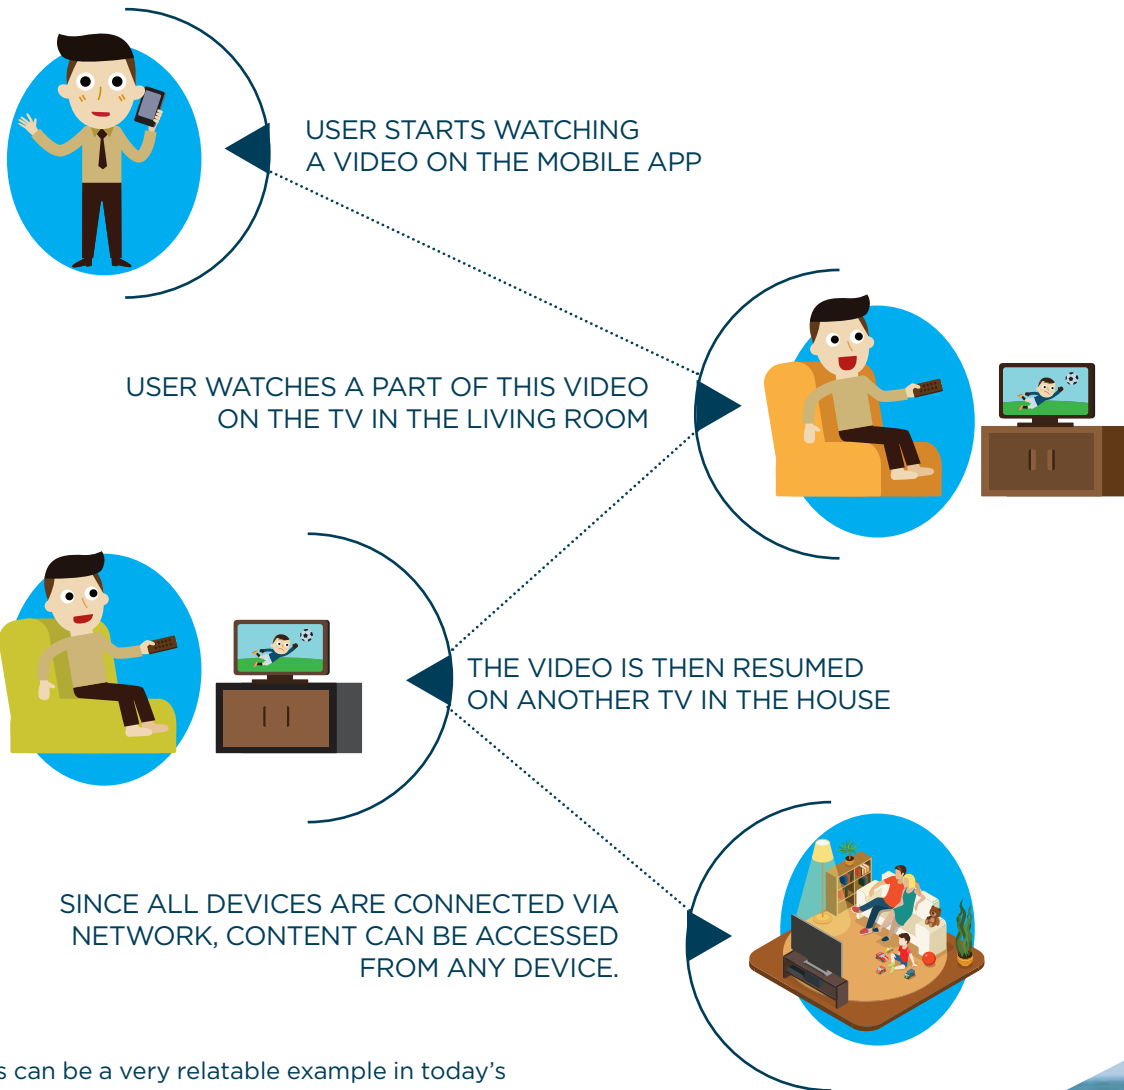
USER STARTS WATCHING A VIDEO ON THE MOBILE APP

USER WATCHES A PART OF THIS VIDEO ON THE TV IN THE LIVING ROOM

THE VIDEO IS THEN RESUMED ON ANOTHER TV IN THE HOUSE

SINCE ALL DEVICES ARE CONNECTED VIA NETWORK, CONTENT CAN BE ACCESSED FROM ANY DEVICE.

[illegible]s can be a very relatable example in today's